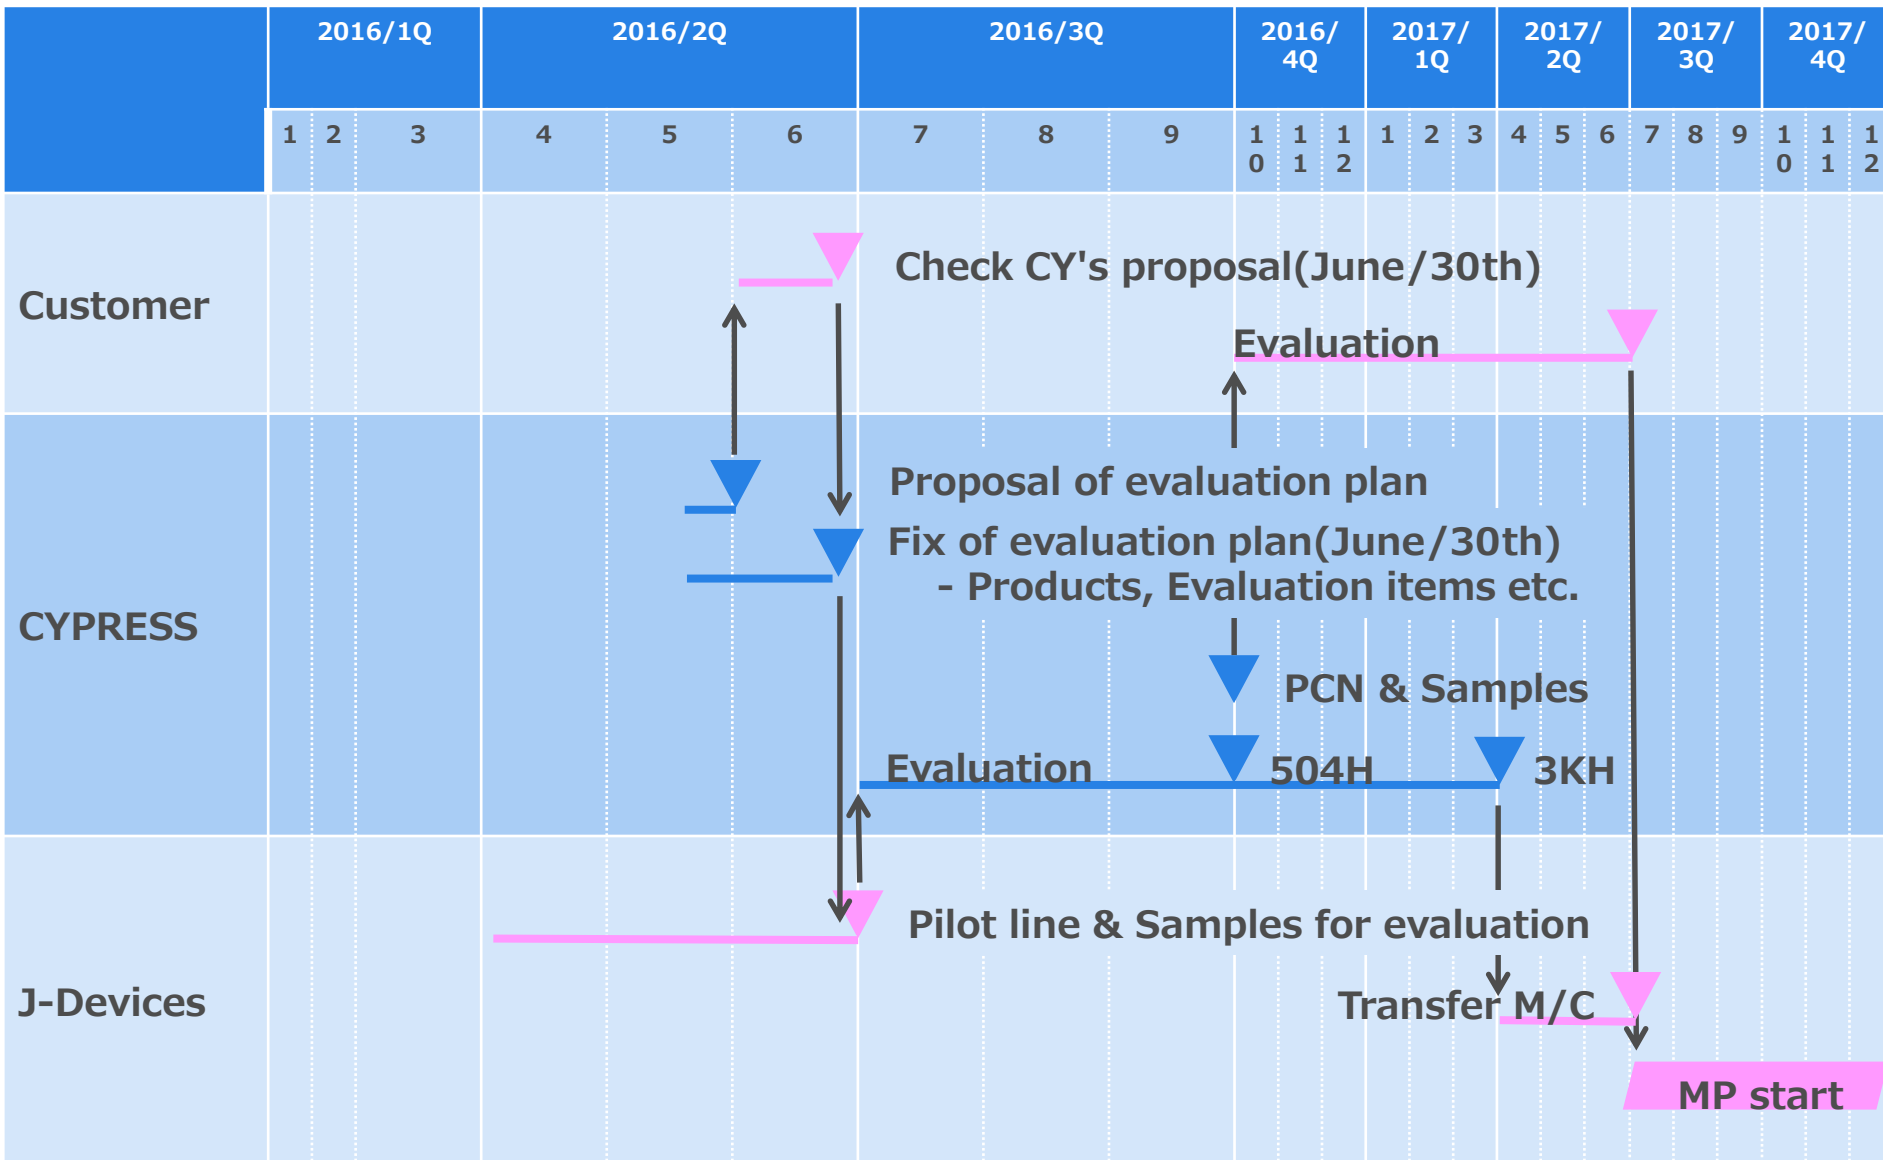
| | 2016/1Q | | | 2016/2Q | | | 2016/3Q | | | 2016/4Q | | | 2017/1Q | | | 2017/2Q | | | 2017/3Q | | | 2017/4Q | | |
|---|---|---|---|---|---|---|---|---|---|---|---|---|---|---|---|---|---|---|---|---|---|---|---|---|
| | 1 | 2 | 3 | 4 | 5 | 6 | 7 | 8 | 9 | 10 | 11 | 12 | 1 | 2 | 3 | 4 | 5 | 6 | 7 | 8 | 9 | 10 | 11 | 12 |
| Customer | | | | | | | | | | | | | | | | | | | | | | | | |
| CYPRESS | | | | | | | | | | | | | | | | | | | | | | | | |
| J-Devices | | | | | | | | | | | | | | | | | | | | | | | | |

Check CY's proposal(June/30th)

Evaluation

Proposal of evaluation plan

Fix of evaluation plan(June/30th)
- Products, Evaluation items etc.

PCN & Samples

Evaluation

504H

3KH

Pilot line & Samples for evaluation

Transfer M/C

MP start